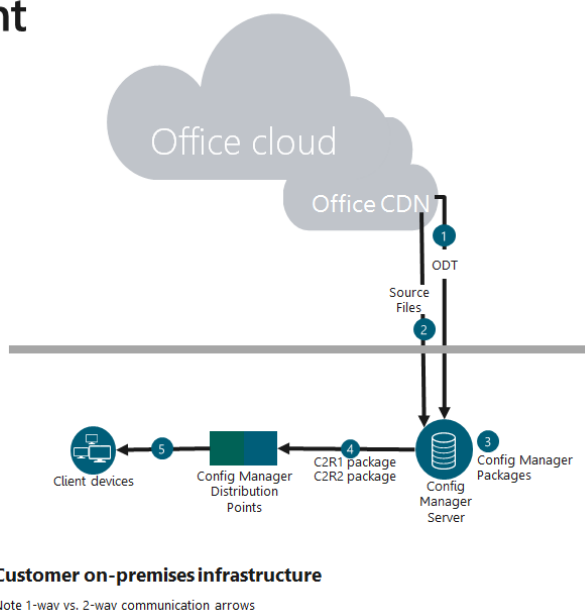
nt

Office cloud

Office CDN

1

ODT

Source Files

2

3

Config Manager Packages

4

C2R1 package
C2R2 package

5

Client devices

Config Manager Distribution Points

Config Manager Server

Customer on-premises infrastructure

Note 1-way vs. 2-way communication arrows